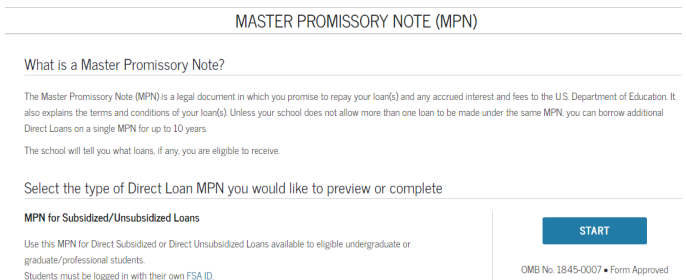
MASTER PROMISSORY NOTE (MPN)

What is a Master Promissory Note?

The Master Promissory Note (MPN) is a legal document in which you promise to repay your loan(s) and any accrued interest and fees to the U.S. Department of Education. It also explains the terms and conditions of your loan(s). Unless your school does not allow more than one loan to be made under the same MPN, you can borrow additional Direct Loans on a single MPN for up to 10 years.

The school will tell you what loans, if any, you are eligible to receive.

Select the type of Direct Loan MPN you would like to preview or complete

MPN for Subsidized/Unsubsidized Loans

Use this MPN for Direct Subsidized or Direct Unsubsidized Loans available to eligible undergraduate or graduate/professional students.

Students must be logged in with their own FSA ID.

START

OMB No. 1845-0007 • Form Approved